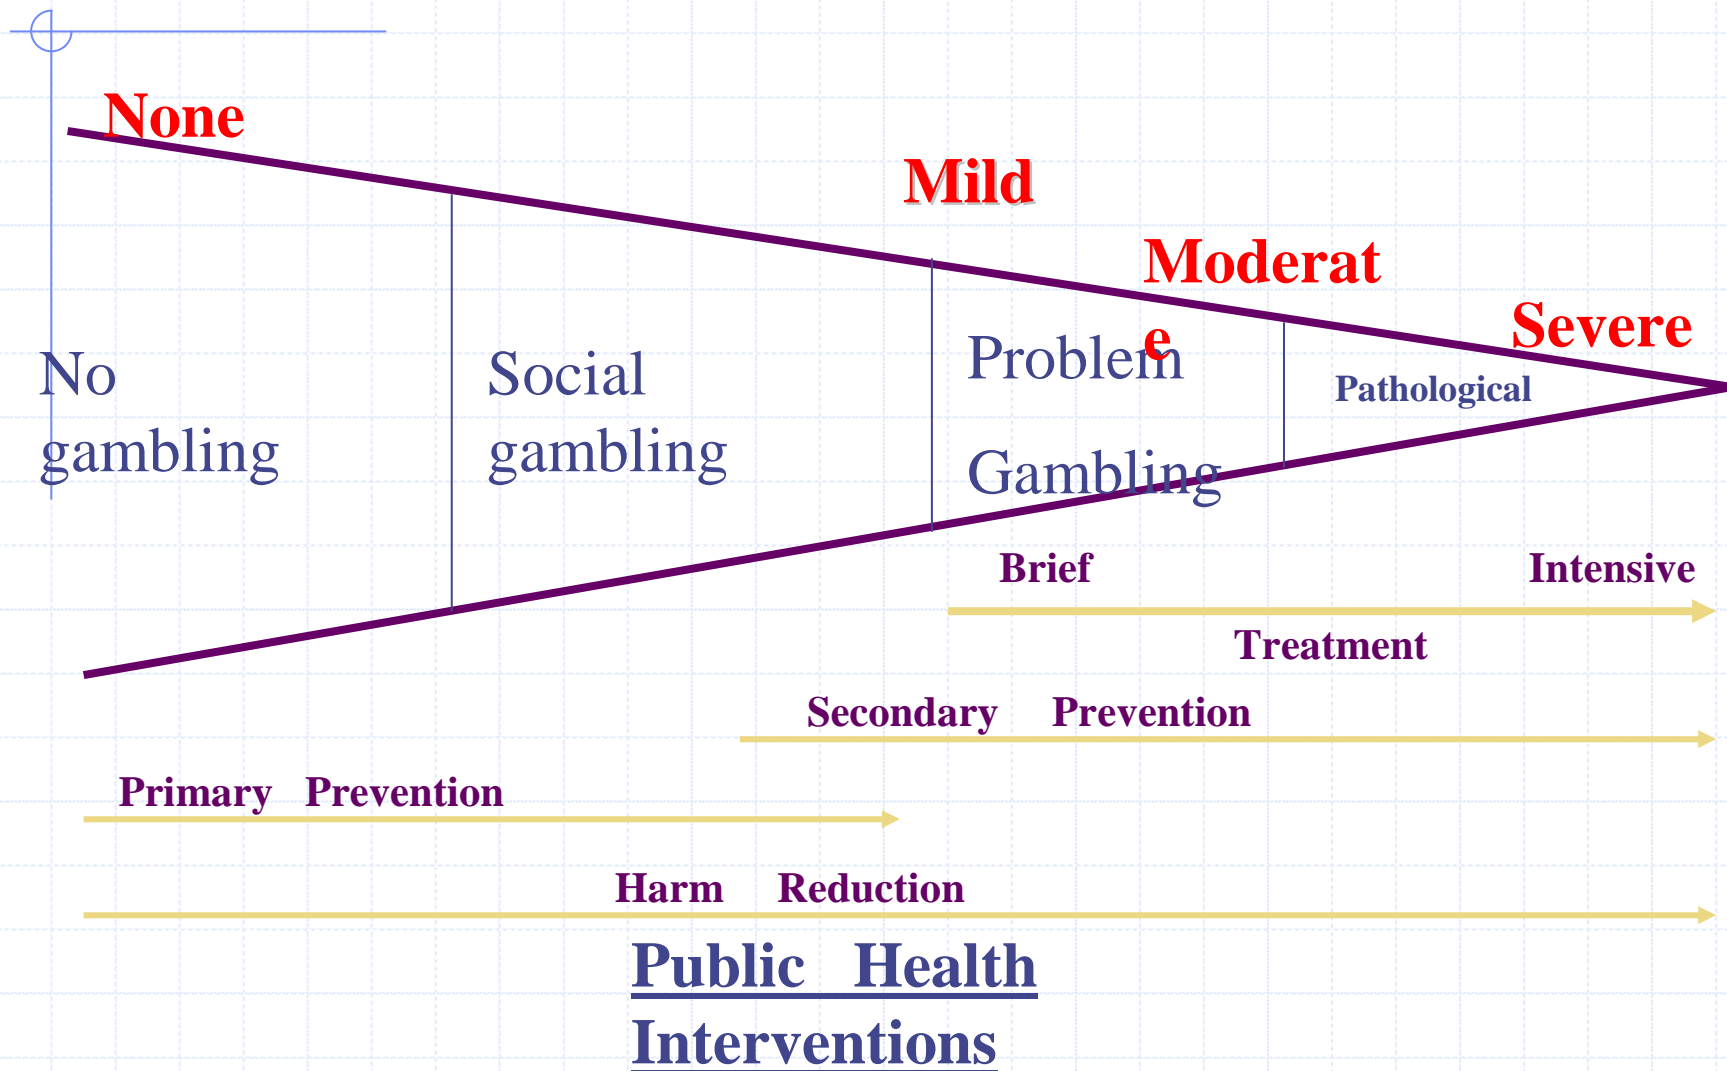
None

Mild

Moderate

Severe

No gambling

Social gambling

Problem Gambling

Pathological

Brief

Intensive

Treatment

Secondary Prevention

Primary Prevention

Harm Reduction

Public Health Interventions